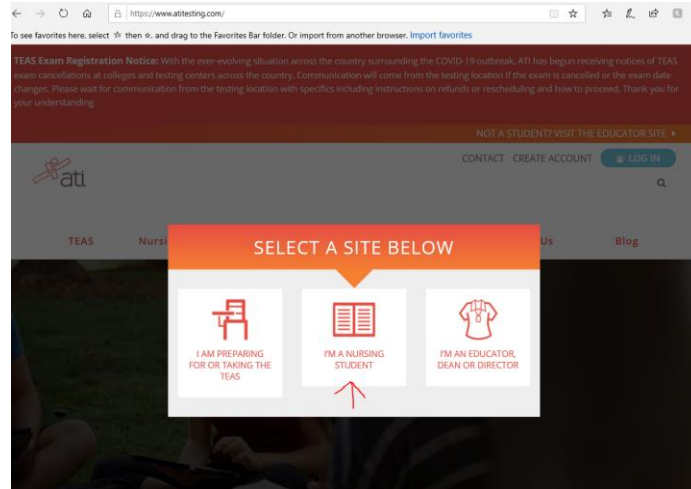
https://www.atitesting.com/

To see favorites here, select ☆ then ☆, and drag to the Favorites Bar folder. Or import from another browser. Import favorites

TEAS Exam Registration Notice: With the ever-evolving situation across the country surrounding the COVID-19 outbreak, ATI has begun receiving notices of TEAS exam cancellations at colleges and testing centers across the country. Communication will come from the testing location if the exam is cancelled or the exam date changes. Please wait for communication from the testing location with specifics including instructions on refunds or rescheduling and how to proceed. Thank you for your understanding

NOT A STUDENT? VISIT THE EDUCATOR SITE ▸

ati

CONTACT CREATE ACCOUNT LOG IN

TEAS Nursi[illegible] Us Blog

SELECT A SITE BELOW

I AM PREPARING FOR OR TAKING THE TEAS

I'M A NURSING STUDENT

I'M AN EDUCATOR, DEAN OR DIRECTOR